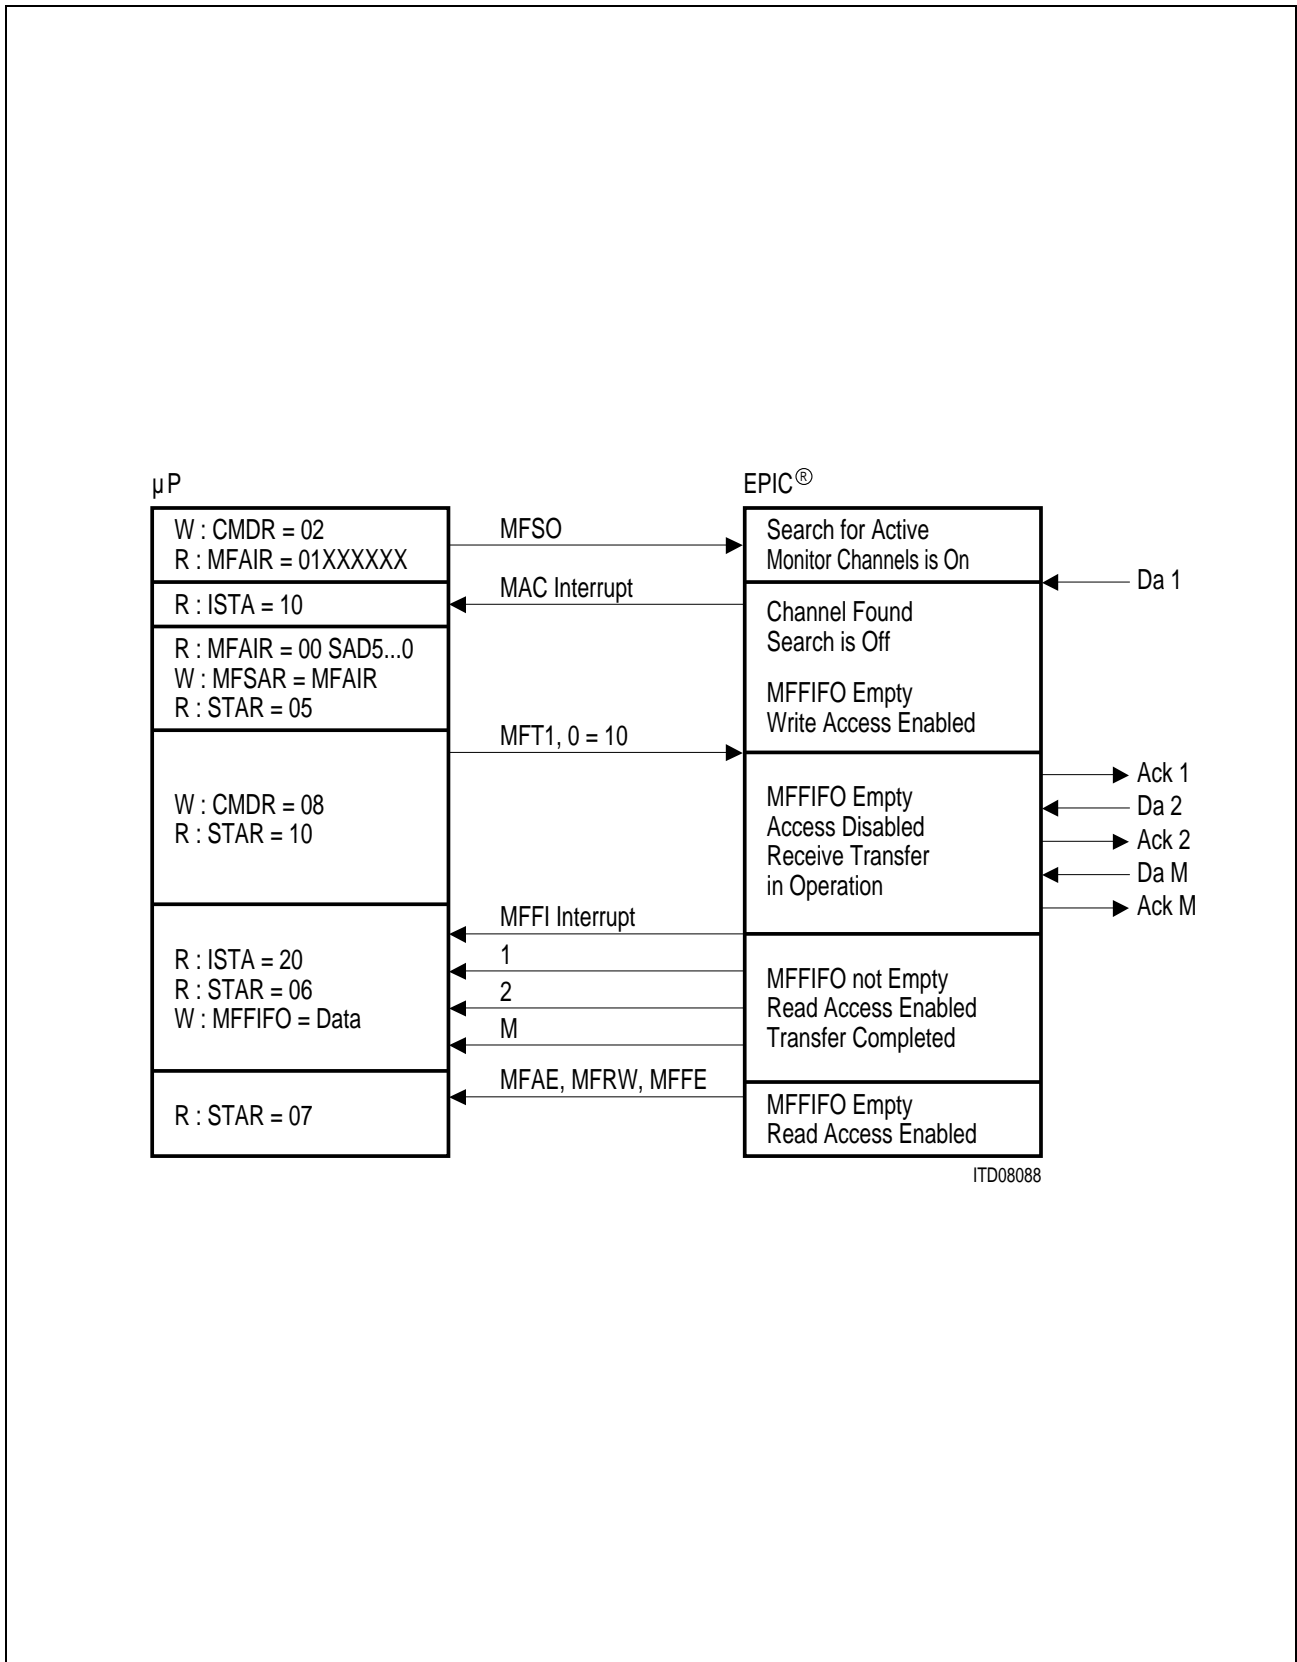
μP

EPIC®

W : CMDR = 02
R : MFAIR = 01XXXXXX

MFSO

Search for Active
Monitor Channels is On

Da 1

R : ISTA = 10

MAC Interrupt

Channel Found
Search is Off

MFFIFO Empty
Write Access Enabled

R : MFAIR = 00 SAD5...0
W : MFSAR = MFAIR
R : STAR = 05

MFT1, 0 = 10

W : CMDR = 08
R : STAR = 10

MFFIFO Empty
Access Disabled
Receive Transfer
in Operation

Ack 1
Da 2
Ack 2
Da M
Ack M

MFFI Interrupt

1

2

M

R : ISTA = 20
R : STAR = 06
W : MFFIFO = Data

MFFIFO not Empty
Read Access Enabled
Transfer Completed

MFAE, MFRW, MFFE

R : STAR = 07

MFFIFO Empty
Read Access Enabled

ITD08088